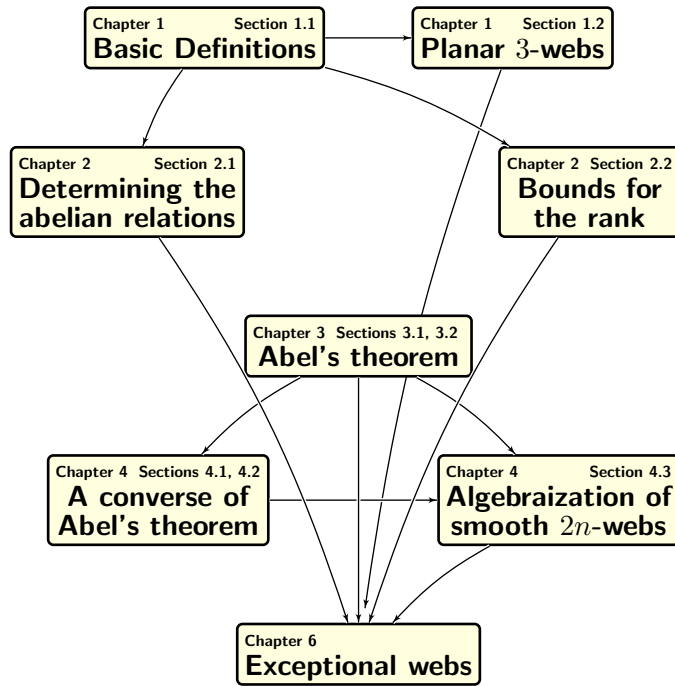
Chapter 1 Section 1.1
Basic Definitions

Chapter 1 Section 1.2
Planar $3$-webs

Chapter 2 Section 2.1
Determining the abelian relations

Chapter 2 Section 2.2
Bounds for the rank

Chapter 3 Sections 3.1, 3.2
Abel's theorem

Chapter 4 Sections 4.1, 4.2
A converse of Abel's theorem

Chapter 4 Section 4.3
Algebraization of smooth $2n$-webs

Chapter 6
Exceptional webs